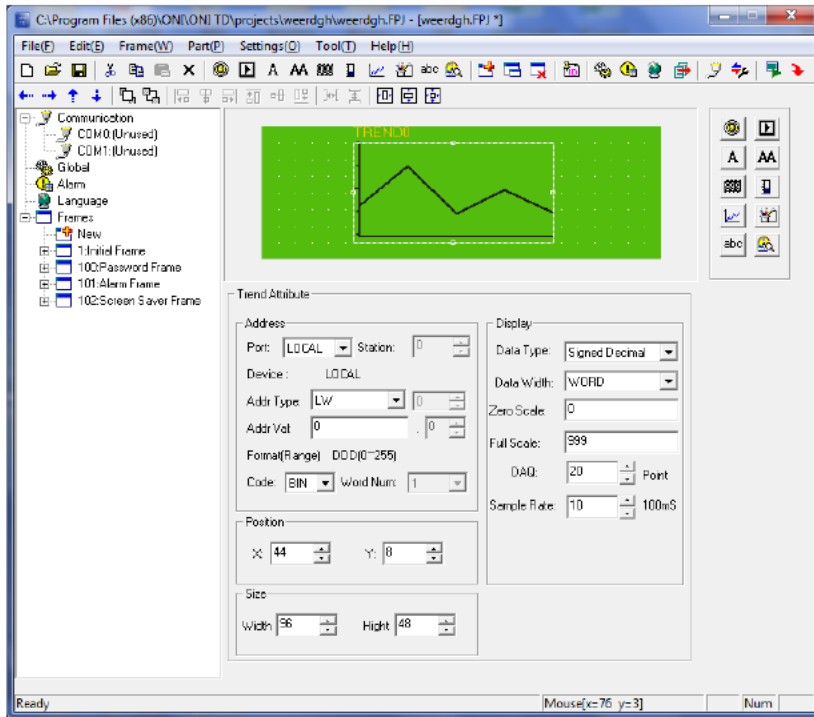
C:\Program Files (x86)\ONI\ONI TD\projects\weerdgh\weerdgh.FPJ - [weerdgh.FPJ *]

File(F) Edit(E) Frame(W) Part(P) Settings(O) Tool(T) Help(H)

A AA abc

Communication
COM0:(Unused)
COM1:(Unused)
Global
Alarm
Language
Frames
New
1:Initial Frame
100:Password Frame
101:Alarm Frame
102:Screen Saver Frame

TREND0

A AA abc

Trend Attribute

Address
Port: LOCAL Station: 0
Device : LOCAL
Addr Type: LW 0
Addr Val: 0 . 0
Format(Range) DDD(0~255)
Code: BIN Word Num: 1

Position
X: 44 Y: 8

Size
Width 96 Hight 48

Display
Data Type: Signed Decimal
Data Width: WORD
Zero Scale 0
Full Scale: 999
DAQ: 20 Point
Sample Rate: 10 100mS

Ready Mouse[x=76 y=3] Num